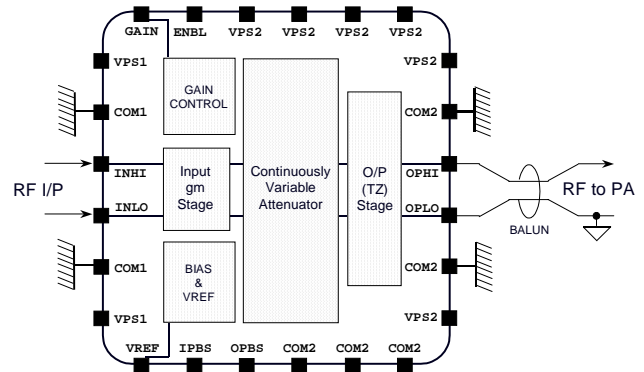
GAIN ENBL VPS2 VPS2 VPS2 VPS2

VPS1
COM1
INHI
INLO
COM1
VPS1

GAIN CONTROL

Input gm Stage

BIAS & VREF

Continuously Variable Attenuator

O/P (TZ) Stage

VPS2
COM2
OPHI
OPLO
COM2
VPS2

RF I/P

RF to PA

BALUN

VREF IPBS OPBS COM2 COM2 COM2